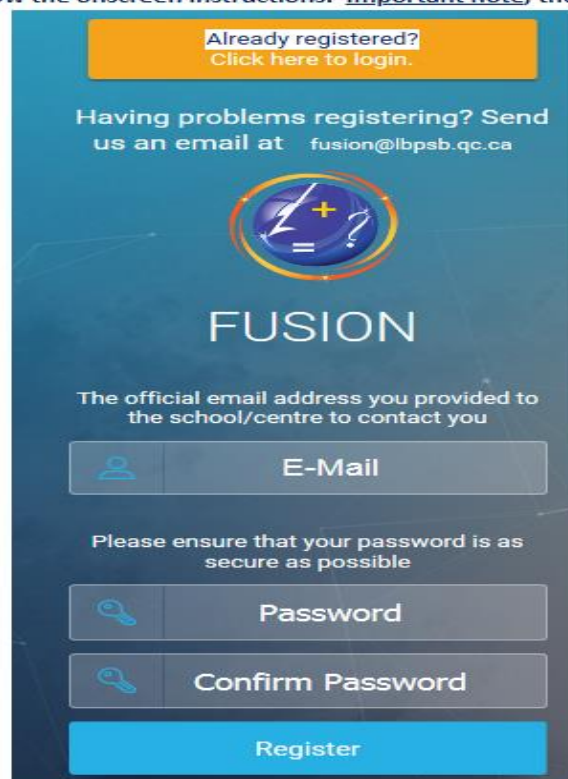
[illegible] the onscreen instructions. Important note: th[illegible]

Already registered?
Click here to login.

Having problems registering? Send us an email at fusion@lbpsb.qc.ca

FUSION

The official email address you provided to the school/centre to contact you

E-Mail

Please ensure that your password is as secure as possible

Password

Confirm Password

Register